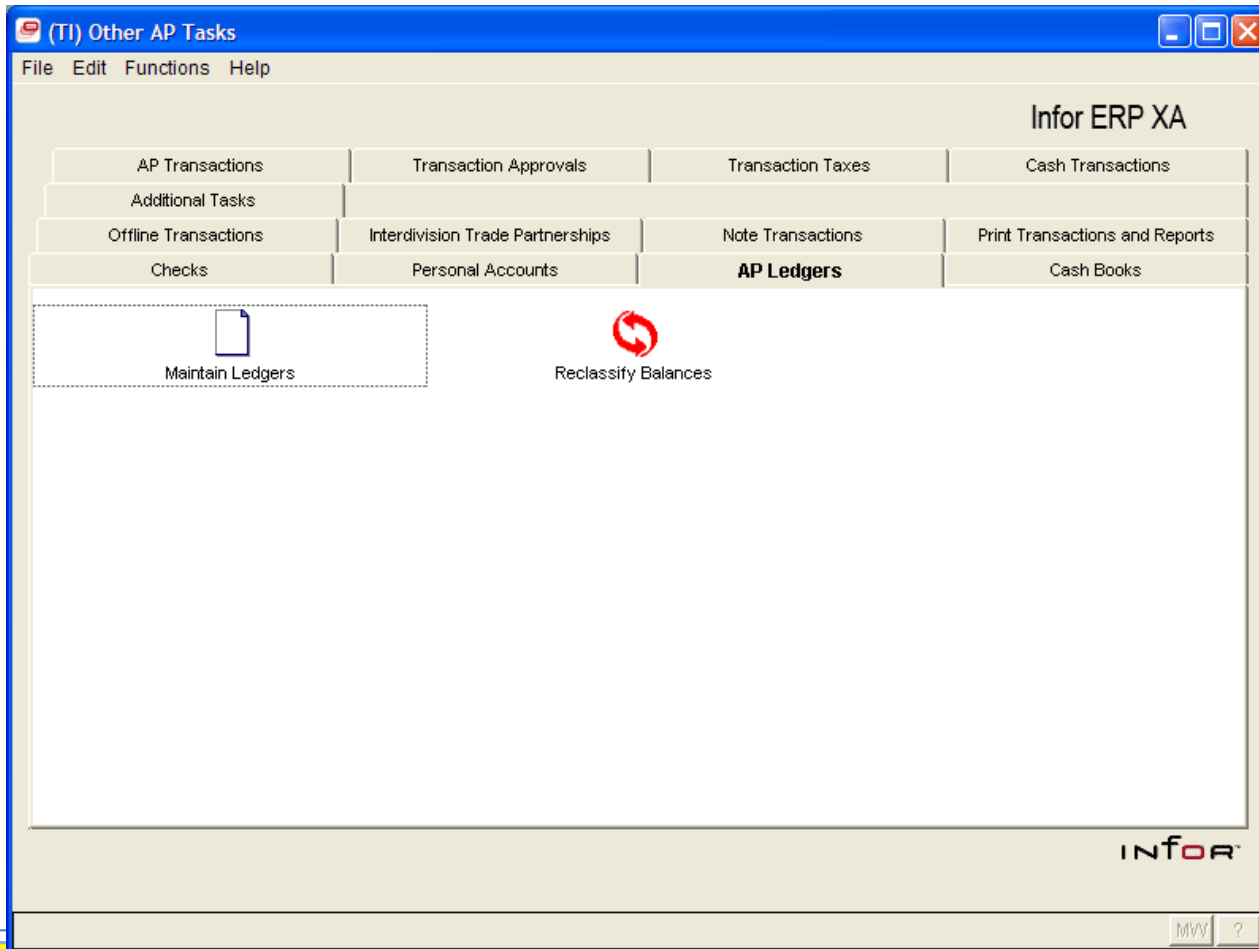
(TI) Other AP Tasks

File Edit Functions Help

Infor ERP XA

AP Transactions | Transaction Approvals | Transaction Taxes | Cash Transactions

Additional Tasks

Offline Transactions | Interdivision Trade Partnerships | Note Transactions | Print Transactions and Reports

Checks | Personal Accounts | AP Ledgers | Cash Books

Maintain Ledgers

Reclassify Balances

INFOR

MW ?